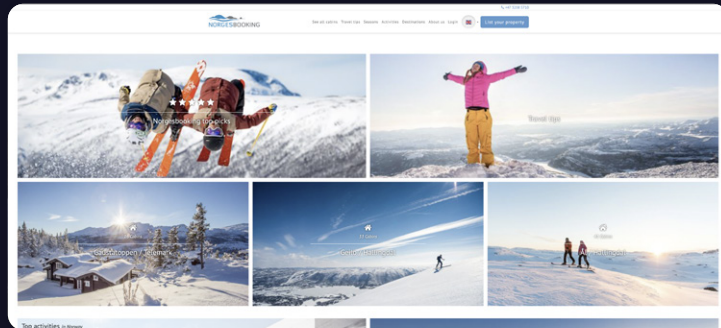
+47 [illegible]

NORGESBOOKING

See all cabins Travel tips Seasons Activities Destinations About us Login

List your property

★★★★★
Norgesbooking top picks

Travel tips

Gaustatoppen / Tuddal

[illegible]

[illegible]

Top activities in Norway